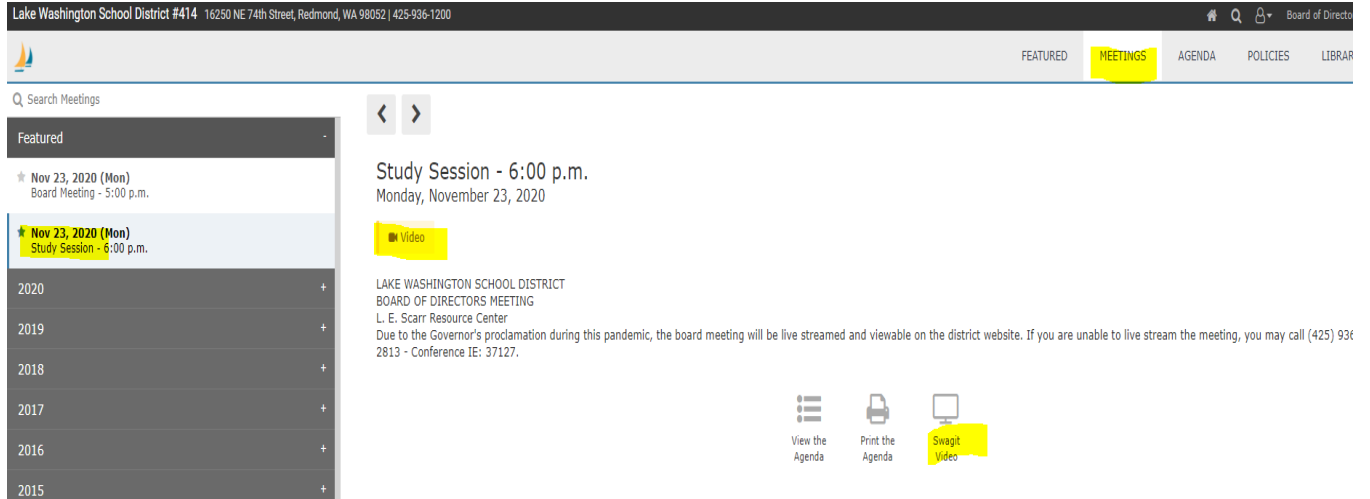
Lake Washington School District #414 16250 NE 74th Street, Redmond, WA 98052 | 425-936-1200

Board of Directo

FEATURED MEETINGS AGENDA POLICIES LIBRAR

Search Meetings

Featured -

Nov 23, 2020 (Mon)
Board Meeting - 5:00 p.m.

Nov 23, 2020 (Mon)
Study Session - 6:00 p.m.

2020 +

2019 +

2018 +

2017 +

2016 +

2015 +

Study Session - 6:00 p.m.
Monday, November 23, 2020

Video

LAKE WASHINGTON SCHOOL DISTRICT
BOARD OF DIRECTORS MEETING
L. E. Scarr Resource Center
Due to the Governor's proclamation during this pandemic, the board meeting will be live streamed and viewable on the district website. If you are unable to live stream the meeting, you may call (425) 936 2813 - Conference IE: 37127.

View the Agenda

Print the Agenda

Swagit Video